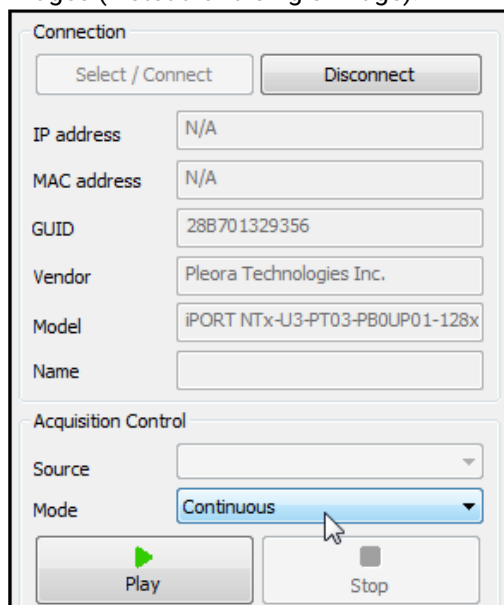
Connection

Select / Connect

Disconnect

IP address N/A

MAC address N/A

GUID 28B701329356

Vendor Pleora Technologies Inc.

Model iPORT NTx-U3-PT03-PB0UP01-128x

Name

Acquisition Control

Source

Mode Continuous

Play

Stop